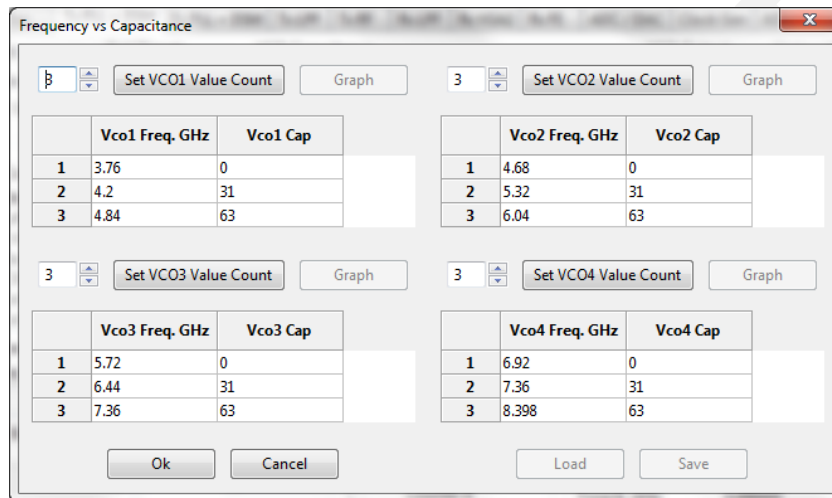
Frequency vs Capacitance

3 Set VCO1 Value Count Graph

|   | Vco1 Freq. GHz | Vco1 Cap |
|---|---|---|
| 1 | 3.76 | 0 |
| 2 | 4.2 | 31 |
| 3 | 4.84 | 63 |

3 Set VCO2 Value Count Graph

|   | Vco2 Freq. GHz | Vco2 Cap |
|---|---|---|
| 1 | 4.68 | 0 |
| 2 | 5.32 | 31 |
| 3 | 6.04 | 63 |

3 Set VCO3 Value Count Graph

|   | Vco3 Freq. GHz | Vco3 Cap |
|---|---|---|
| 1 | 5.72 | 0 |
| 2 | 6.44 | 31 |
| 3 | 7.36 | 63 |

3 Set VCO4 Value Count Graph

|   | Vco4 Freq. GHz | Vco4 Cap |
|---|---|---|
| 1 | 6.92 | 0 |
| 2 | 7.36 | 31 |
| 3 | 8.398 | 63 |

Ok Cancel Load Save